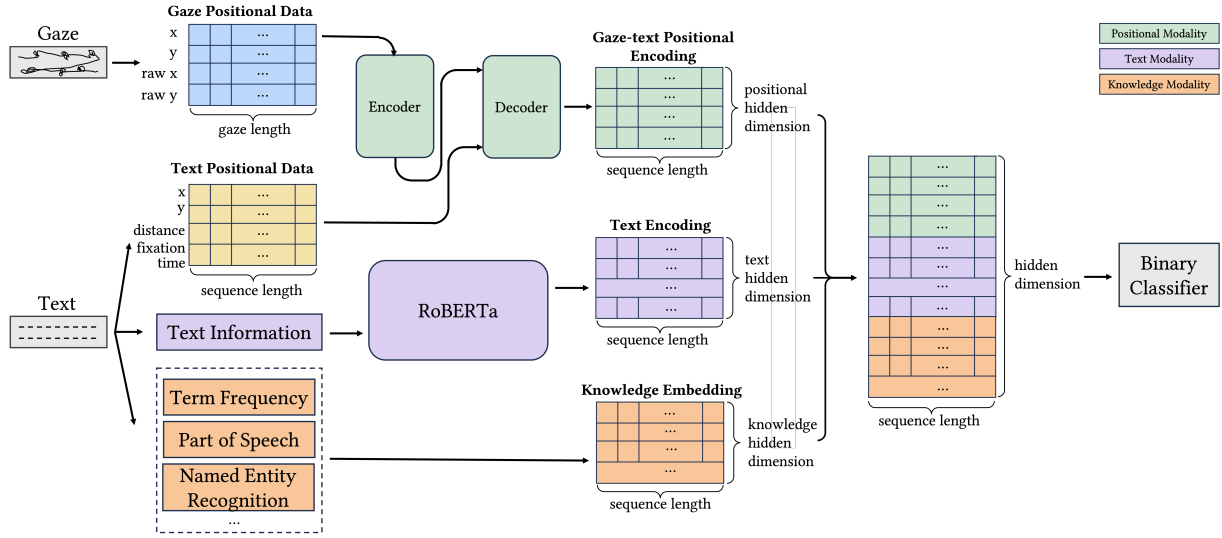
Positional Modality
Text Modality
Knowledge Modality

Gaze

Gaze Positional Data
x
y
raw x
raw y
...
...
...
...
gaze length

Encoder

Decoder

Gaze-text Positional Encoding
...
...
...
...
sequence length
positional hidden dimension

Text Positional Data
x
y
distance
fixation time
...
...
...
...
sequence length

Text

Text Information

RoBERTa

Text Encoding
...
...
...
...
sequence length
text hidden dimension

Term Frequency
Part of Speech
Named Entity Recognition
...

Knowledge Embedding
...
...
...
...
sequence length
knowledge hidden dimension

...
...
...
...
...
...
...
...
...
...
...
...
sequence length
hidden dimension

Binary Classifier